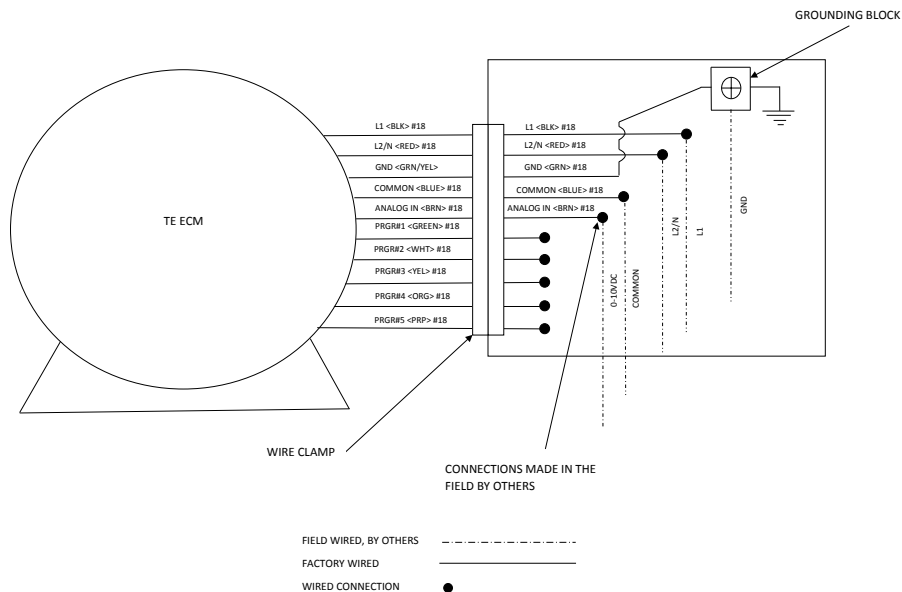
GROUNDING BLOCK

TE ECM

L1 <BLK> #18
L2/N <RED> #18
GND <GRN/YEL>
COMMON <BLUE> #18
ANALOG IN <BRN> #18
PRGR#1 <GREEN> #18
PRGR#2 <WHT> #18
PRGR#3 <YEL> #18
PRGR#4 <ORG> #18
PRGR#5 <PRP> #18

L1 <BLK> #18
L2/N <RED> #18
GND <GRN> #18
COMMON <BLUE> #18
ANALOG IN <BRN> #18

0-10VDC
COMMON
L2/N
L1
GND

WIRE CLAMP

CONNECTIONS MADE IN THE FIELD BY OTHERS

FIELD WIRED, BY OTHERS
FACTORY WIRED
WIRED CONNECTION